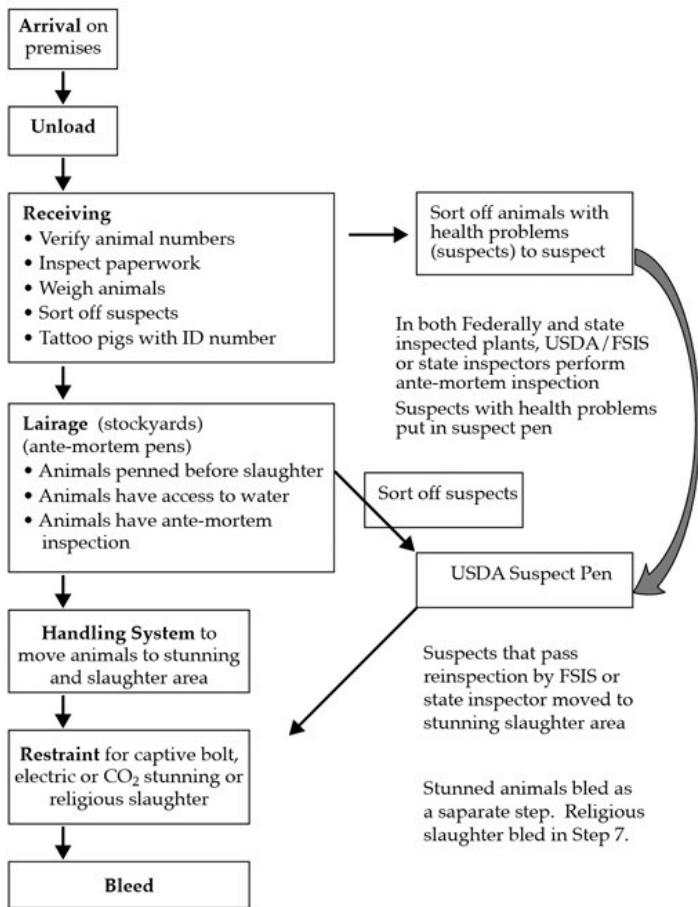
**Arrival** on premises

**Unload**

**Receiving**
• Verify animal numbers
• Inspect paperwork
• Weigh animals
• Sort off suspects
• Tattoo pigs with ID number

Sort off animals with health problems (suspects) to suspect

In both Federally and state inspected plants, USDA/FSIS or state inspectors perform ante-mortem inspection

Suspects with health problems put in suspect pen

**Lairage** (stockyards) (ante-mortem pens)
• Animals penned before slaughter
• Animals have access to water
• Animals have ante-mortem inspection

Sort off suspects

USDA Suspect Pen

**Handling System** to move animals to stunning and slaughter area

Suspects that pass reinspection by FSIS or state inspector moved to stunning slaughter area

**Restraint** for captive bolt, electric or $CO_2$ stunning or religious slaughter

Stunned animals bled as a saparate step. Religious slaughter bled in Step 7.

**Bleed**